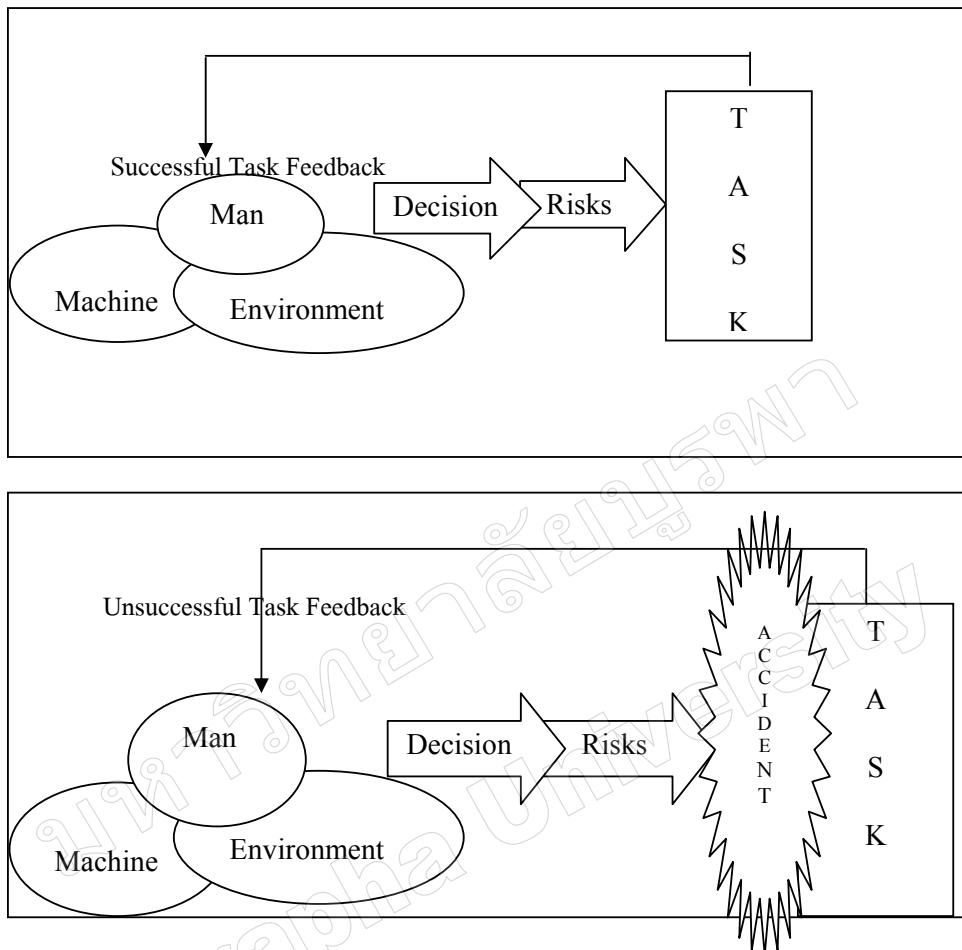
Successful Task Feedback

Man

Machine

Environment

Decision

Risks

T
A
S
K

Unsuccessful Task Feedback

Man

Machine

Environment

Decision

Risks

A
C
C
I
D
E
N
T

T
A
S
K

มหาวิทยาลัยบูรพา
Burapha University